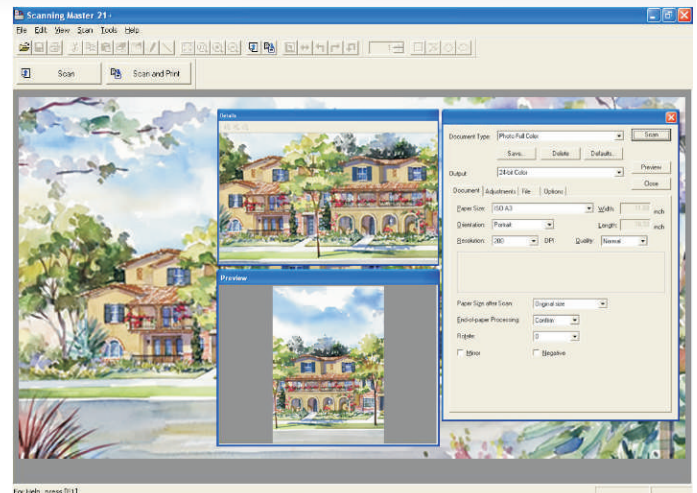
Scanning Master 21 -

File Edit View Scan Tools Help

Scan

Scan and Print

Details

Preview

Document Type: Photo Full Color

Scan

Save...

Delete

Defaults...

Output: 24-bit Color

Preview

Close

Document

Adjustments

File

Options

Paper Size: ISO A3

Width: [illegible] inch

Orientation: Portrait

Length: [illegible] inch

Resolution: 300

DPI

Quality: Normal

Paper Size after Scan: Original size

End-of-paper Processing: Confirm

Rotate: 0

Mirror

Negative

For Help, press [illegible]